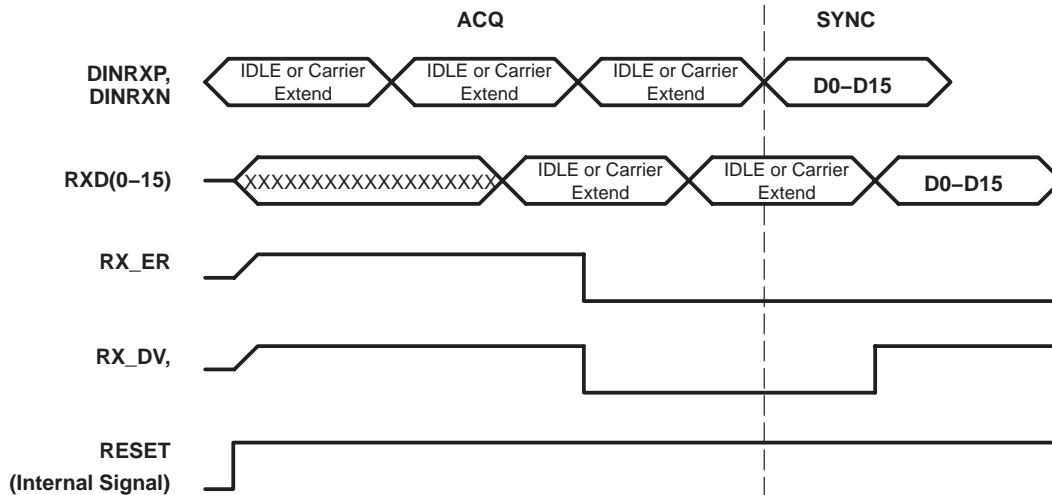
ACQ

SYNC

DINRXP, DINRXN

IDLE or Carrier Extend

IDLE or Carrier Extend

IDLE or Carrier Extend

D0–D15

RXD(0–15)

XXXXXXXXXXXXXXXXXX

IDLE or Carrier Extend

IDLE or Carrier Extend

D0–D15

RX_ER

RX_DV,

RESET (Internal Signal)